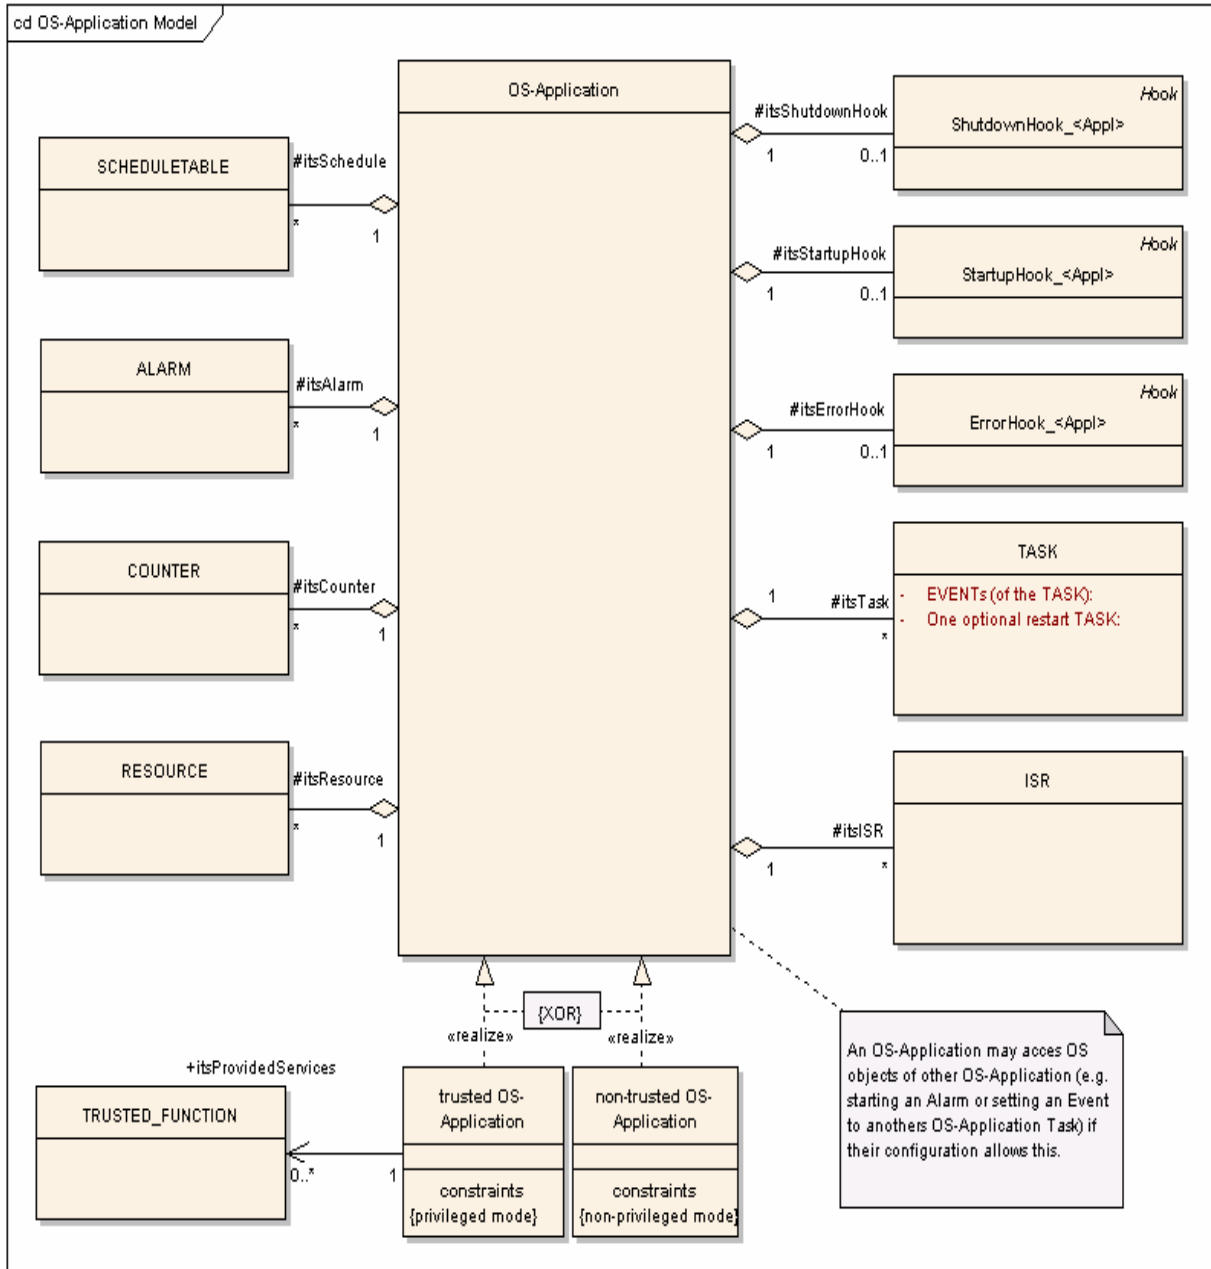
cd OS-Application Model

OS-Application

SCHEDULETABLE
#itsSchedule
*
1

ALARM
#itsAlarm
*
1

COUNTER
#itsCounter
*
1

RESOURCE
#itsResource
*
1

#itsShutdownHook
1
0..1
Hook
ShutdownHook_<Appl>

#itsStartupHook
1
0..1
Hook
StartupHook_<Appl>

#itsErrorHook
1
0..1
Hook
ErrorHook_<Appl>

1
#itsTask
*
TASK
- EVENTs (of the TASK):
- One optional restart TASK:

#itsISR
1
*
ISR

{XOR}
«realize»
«realize»

+itsProvidedServices
TRUSTED_FUNCTION
0..*
1

trusted OS-Application
constraints
{privileged mode}

non-trusted OS-Application
constraints
{non-privileged mode}

An OS-Application may acces OS objects of other OS-Application (e.g. starting an Alarm or setting an Event to anothers OS-Application Task) if their configuration allows this.